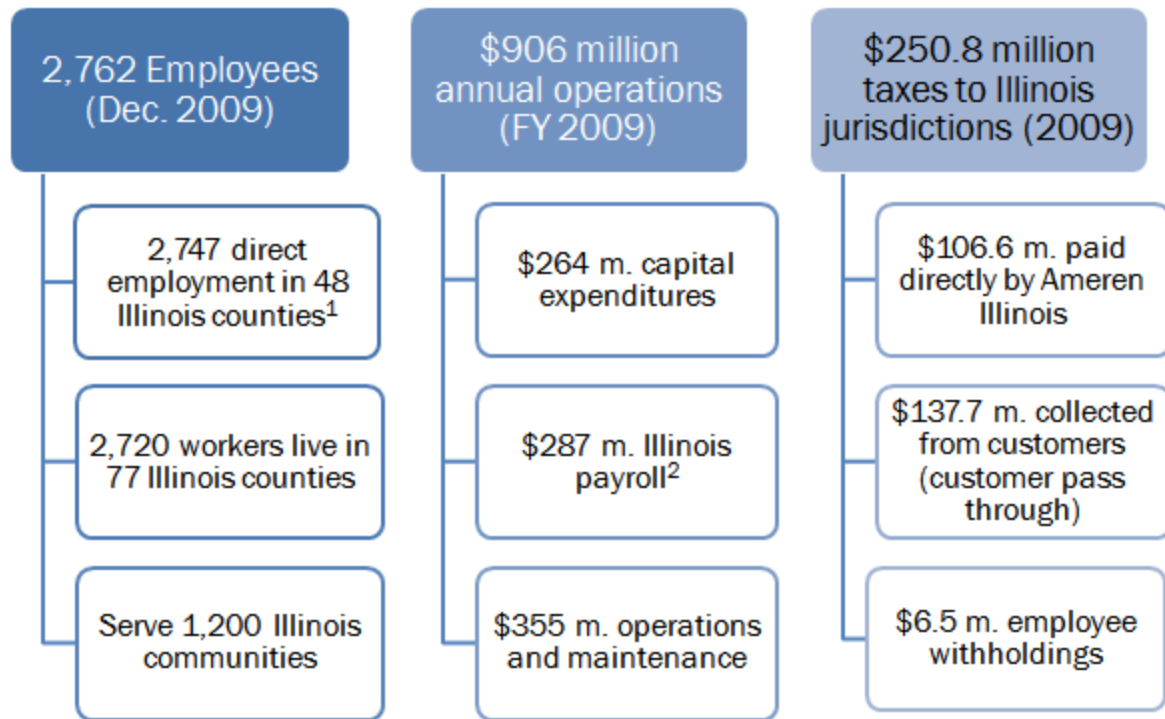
2,762 Employees (Dec. 2009)

2,747 direct employment in 48 Illinois counties$^1$

2,720 workers live in 77 Illinois counties

Serve 1,200 Illinois communities

$906 million annual operations (FY 2009)

$264 m. capital expenditures

$287 m. Illinois payroll$^2$

$355 m. operations and maintenance

$250.8 million taxes to Illinois jurisdictions (2009)

$106.6 m. paid directly by Ameren Illinois

$137.7 m. collected from customers (customer pass through)

$6.5 m. employee withholdings